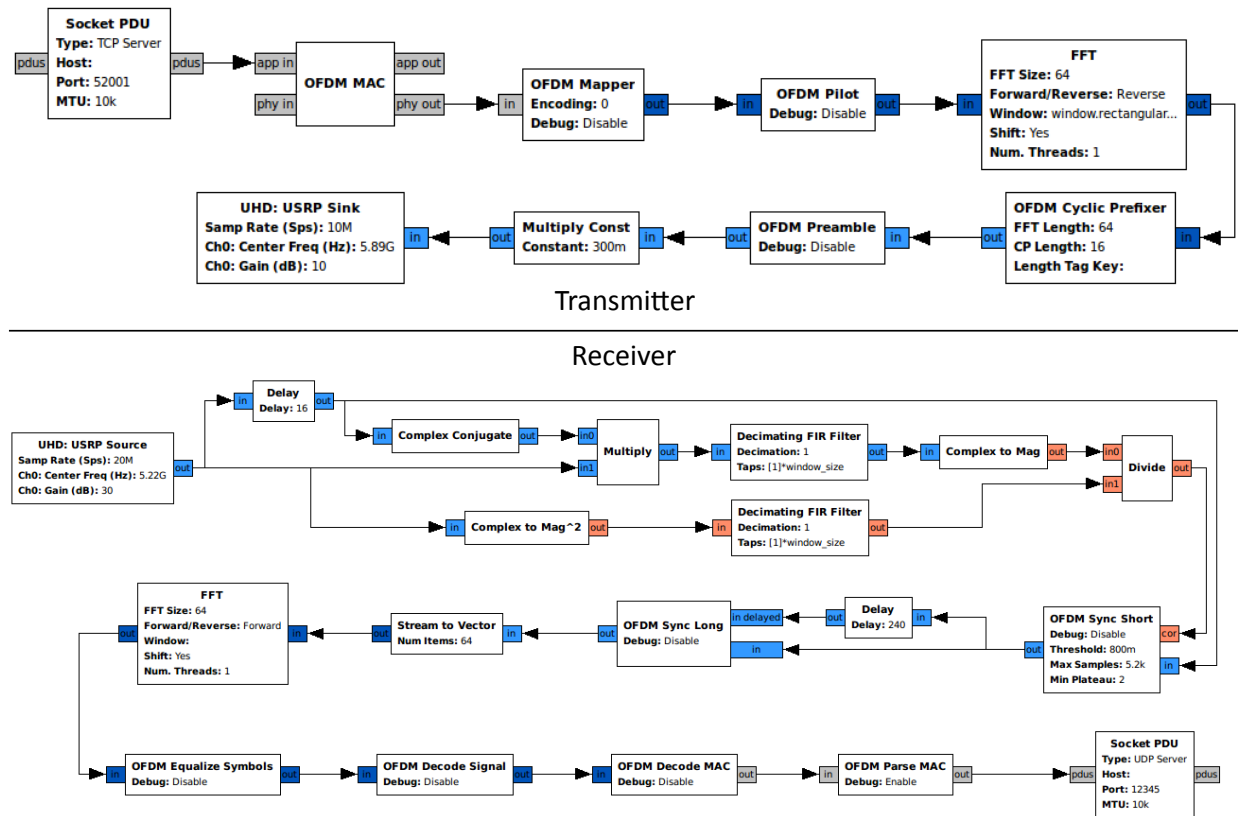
Socket PDU
Type: TCP Server
Host:
Port: 52001
MTU: 10k
pdus
pdus

app in
phy in
OFDM MAC
app out
phy out

in
OFDM Mapper
Encoding: 0
Debug: Disable
out

in
OFDM Pilot
Debug: Disable
out

in
FFT
FFT Size: 64
Forward/Reverse: Reverse
Window: window.rectangular...
Shift: Yes
Num. Threads: 1
out

UHD: USRP Sink
Samp Rate (Sps): 10M
Ch0: Center Freq (Hz): 5.89G
Ch0: Gain (dB): 10
in

out
Multiply Const
Constant: 300m
in

out
OFDM Preamble
Debug: Disable
in

out
OFDM Cyclic Prefixer
FFT Length: 64
CP Length: 16
Length Tag Key:
in

Transmitter

Receiver

UHD: USRP Source
Samp Rate (Sps): 20M
Ch0: Center Freq (Hz): 5.22G
Ch0: Gain (dB): 30
out

in
Delay
Delay: 16
out

in
Complex Conjugate
out

in0
in1
Multiply
out

in
Decimating FIR Filter
Decimation: 1
Taps: [1]*window_size
out

in
Complex to Mag
out

in0
in1
Divide
out

in
Complex to Mag^2
out

in
Decimating FIR Filter
Decimation: 1
Taps: [1]*window_size
out

FFT
FFT Size: 64
Forward/Reverse: Forward
Window:
Shift: Yes
Num. Threads: 1
out
in

out
Stream to Vector
Num Items: 64
in

out
OFDM Sync Long
Debug: Disable
in delayed
in

out
Delay
Delay: 240
in

out
OFDM Sync Short
Debug: Disable
Threshold: 800m
Max Samples: 5.2k
Min Plateau: 2
cor
in

in
OFDM Equalize Symbols
Debug: Disable
out

in
OFDM Decode Signal
Debug: Disable
out

in
OFDM Decode MAC
Debug: Disable
out

in
OFDM Parse MAC
Debug: Enable
out

pdus
Socket PDU
Type: UDP Server
Host:
Port: 12345
MTU: 10k
pdus